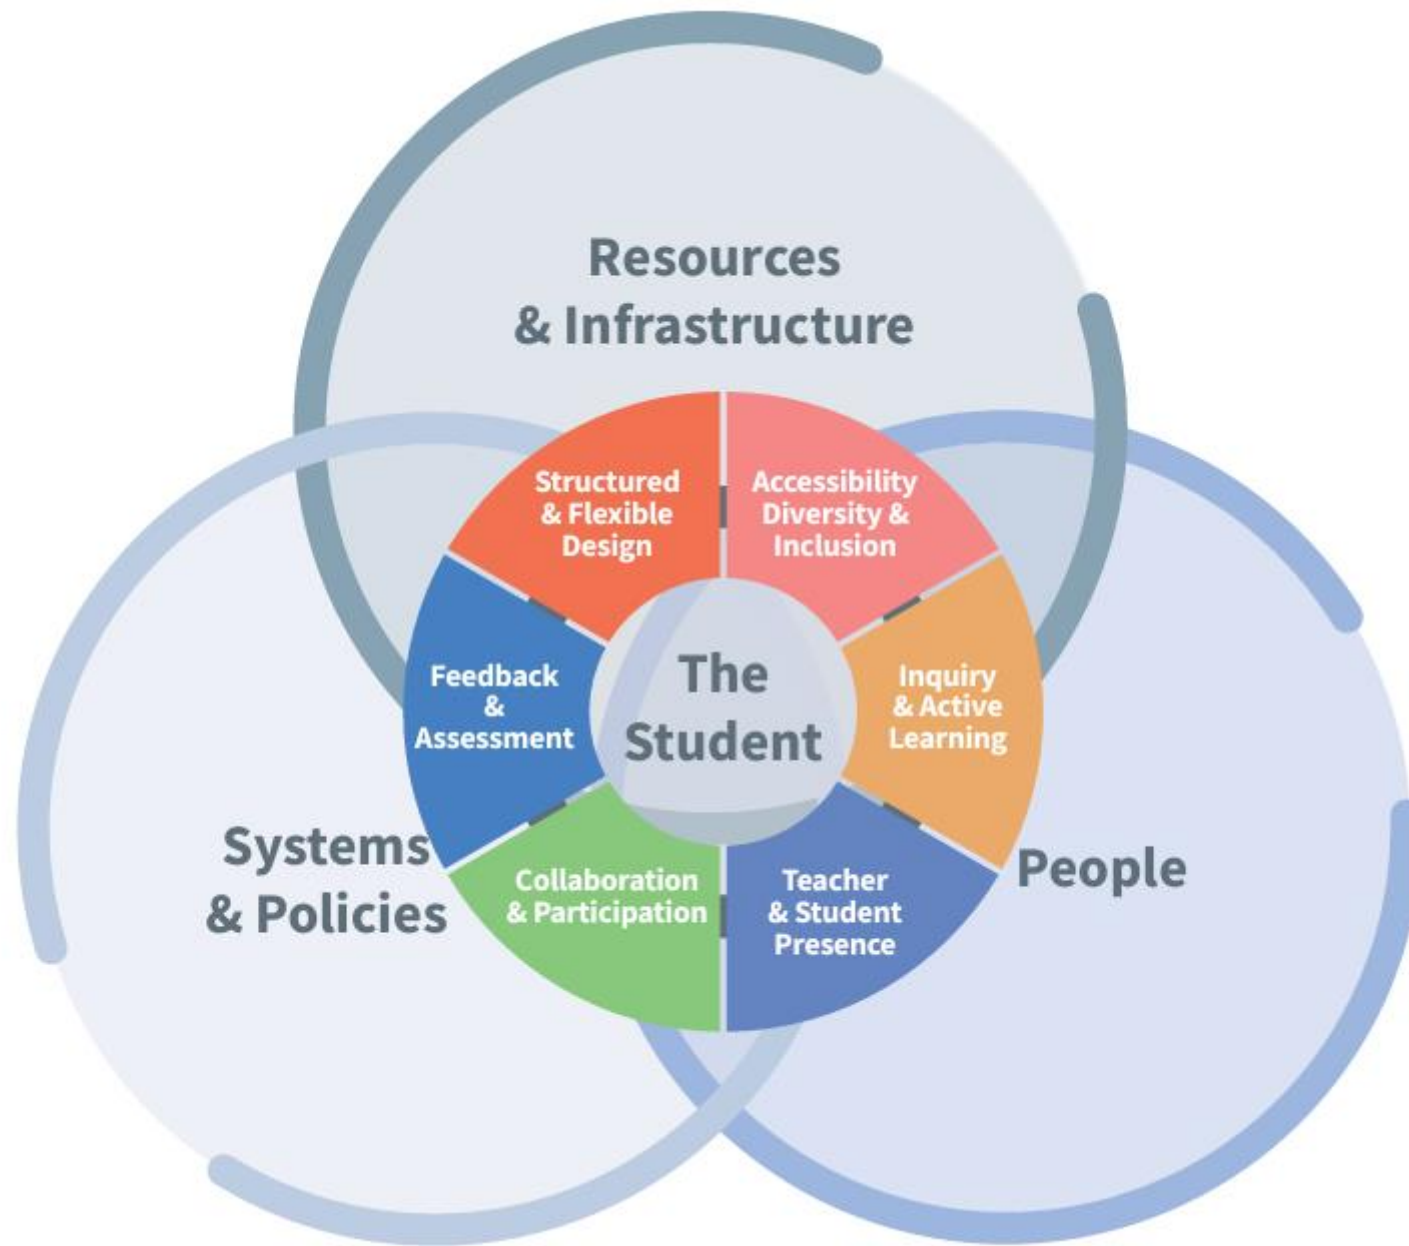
Resources & Infrastructure

Structured & Flexible Design

Accessibility Diversity & Inclusion

Feedback & Assessment

The Student

Inquiry & Active Learning

Systems & Policies

Collaboration & Participation

Teacher & Student Presence

People